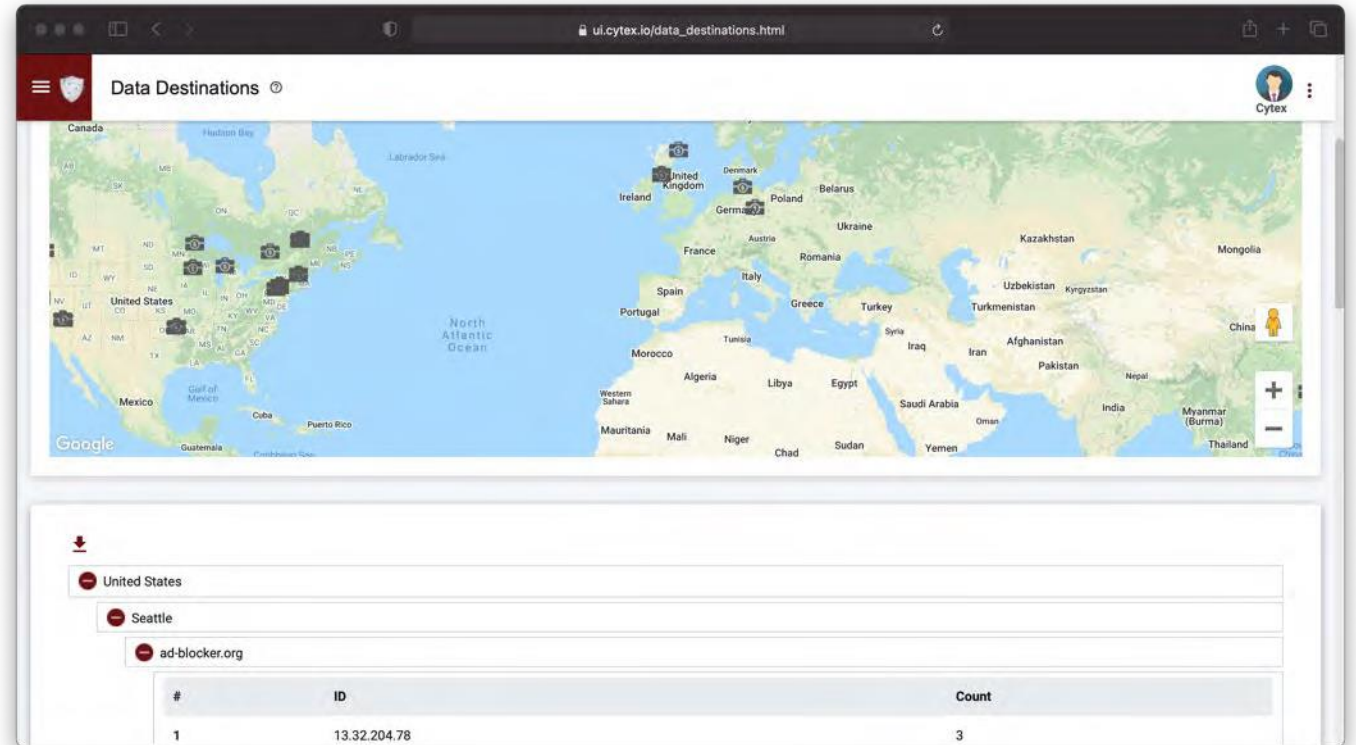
ui.cytex.io/data_destinations.html

Data Destinations

Cytex

Canada
Hudson Bay
Labrador Sea
United Kingdom
Ireland
Denmark
Poland
Belarus
Germany
Ukraine
Kazakhstan
Mongolia
Austria
France
Romania
Italy
Uzbekistan
Kyrgyzstan
Spain
Turkmenistan
United States
Portugal
Greece
Turkey
China
North Atlantic Ocean
Syria
Afghanistan
Tunisia
Iraq
Iran
Morocco
Pakistan
Nepal
Algeria
Libya
Egypt
Western Sahara
Saudi Arabia
India
Mexico
Gulf of Mexico
Oman
Myanmar (Burma)
Cuba
Puerto Rico
Mauritania
Mali
Niger
Chad
Sudan
Yemen
Thailand
Guatemala
Google

United States
Seattle
ad-blocker.org

| # | ID | Count |
|---|---|---|
| 1 | 13.32.204.78 | 3 |